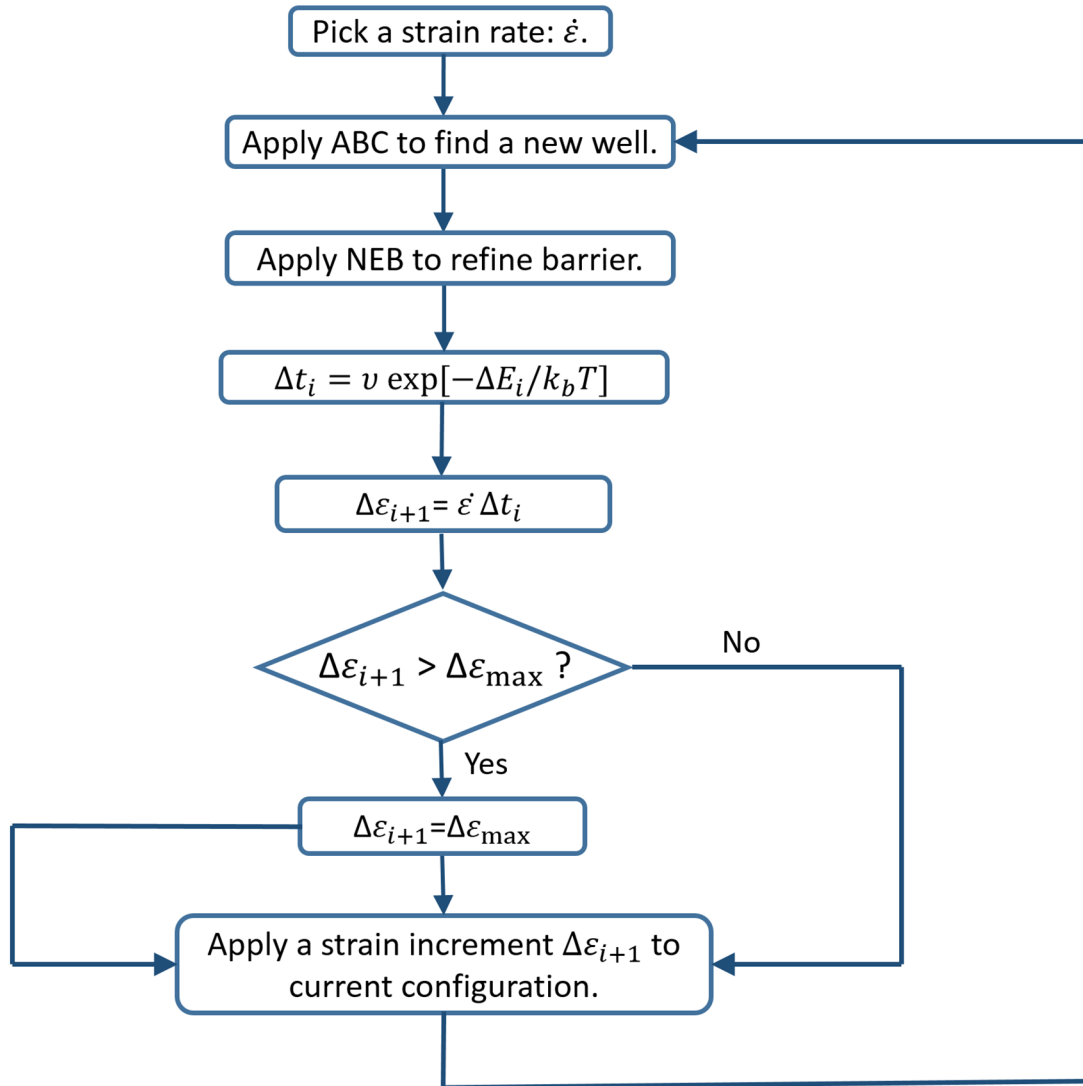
Pick a strain rate: $\dot{\varepsilon}$.

Apply ABC to find a new well.

Apply NEB to refine barrier.

$\Delta t_i = \upsilon \exp[-\Delta E_i / k_b T]$

$\Delta\varepsilon_{i+1} = \dot{\varepsilon}\,\Delta t_i$

$\Delta\varepsilon_{i+1} > \Delta\varepsilon_{\max}$ ?

No

Yes

$\Delta\varepsilon_{i+1} = \Delta\varepsilon_{\max}$

Apply a strain increment $\Delta\varepsilon_{i+1}$ to current configuration.